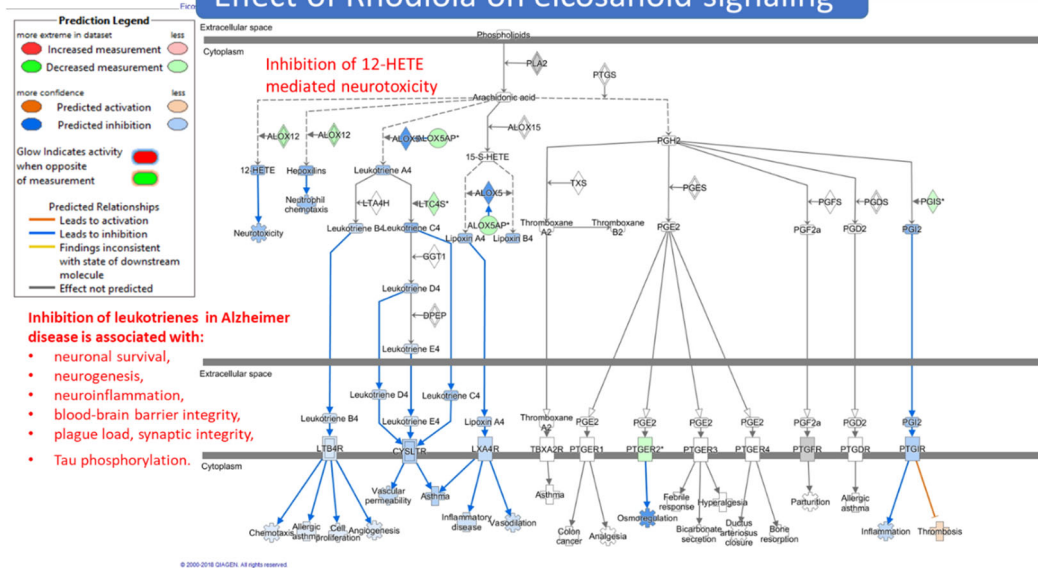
Effect of Rhodiola on eicosanoid signaling

Prediction Legend
more extreme in dataset less
Increased measurement
Decreased measurement
more confidence less
Predicted activation
Predicted inhibition
Glow Indicates activity when opposite of measurement
Predicted Relationships
Leads to activation
Leads to inhibition
Findings inconsistent with state of downstream molecule
Effect not predicted

Inhibition of 12-HETE mediated neurotoxicity

Inhibition of leukotrienes in Alzheimer disease is associated with:
• neuronal survival,
• neurogenesis,
• neuroinflammation,
• blood-brain barrier integrity,
• plague load, synaptic integrity,
• Tau phosphorylation.

Extracellular space
Cytoplasm
Phospholipids
PLA2
PTGS
Arachidonic acid
ALOX12
ALOX12
ALOX5
ALOX5AP*
ALOX15
PGH2
12-HETE
Hepoxilins
Leukotriene A4
15-S-HETE
Neutrophil chemotaxis
LTA4H
LTC4S*
ALOX5
ALOX5AP*
TXS
PGES
PGFS
PGDS
PGIS*
Neurotoxicity
Leukotriene B4
Leukotriene C4
Lipoxin A4
Lipoxin B4
Thromboxane A2
Thromboxane B2
PGE2
PGF2a
PGD2
PGI2
GGT1
Leukotriene D4
DPEP
Leukotriene E4
Extracellular space
Leukotriene D4
Leukotriene C4
Leukotriene E4
Leukotriene B4
Lipoxin A4
Thromboxane A2
PGE2
PGE2
PGE2
PGE2
PGF2a
PGD2
PGI2
LTB4R
CYSLTR
LXA4R
TBXA2R
PTGER1
PTGER2*
PTGER3
PTGER4
PTGFR
PTGDR
PTGIR
Cytoplasm
Vascular permeability
Asthma
Asthma
Febrile response
Hyperalgesia
Parturition
Allergic asthma
Chemotaxis
Allergic asthma
Cell proliferation
Angiogenesis
Inflammatory disease
Vasodilation
Colon cancer
Analgesia
Osmoregulation
Bicarbonate secretion
Ductus arteriosus closure
Bone resorption
Inflammation
Thrombosis
© 2000-2018 QIAGEN. All rights reserved.